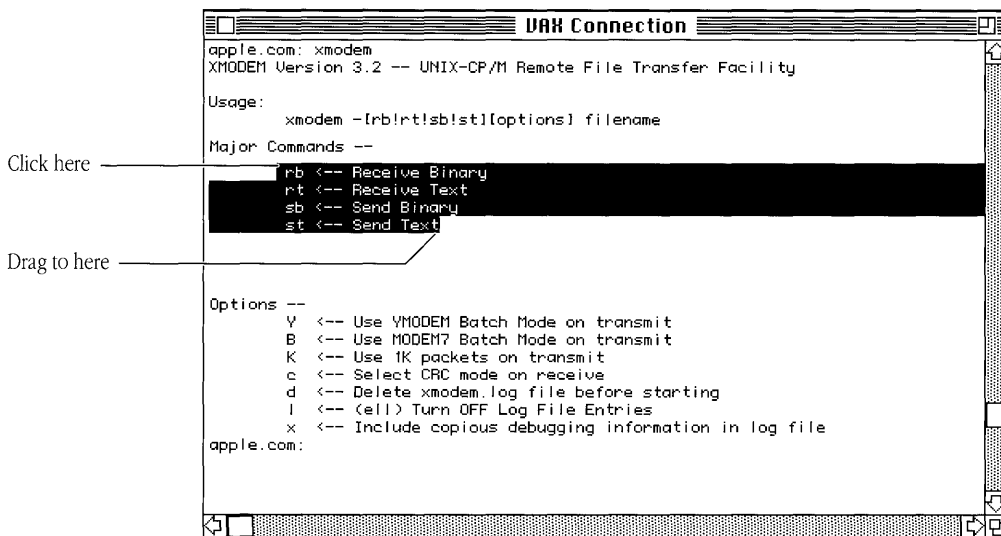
VAX Connection

apple.com: xmodem
XMODEM Version 3.2 -- UNIX-CP/M Remote File Transfer Facility

Usage:
xmodem -[rb!rt!sb!st][options] filename

Major Commands --

Click here

rb <-- Receive Binary
rt <-- Receive Text
sb <-- Send Binary
st <-- Send Text

Drag to here

Options --
Y <-- Use YMODEM Batch Mode on transmit
B <-- Use MODEM7 Batch Mode on transmit
K <-- Use 1K packets on transmit
c <-- Select CRC mode on receive
d <-- Delete xmodem.log file before starting
l <-- (ell) Turn OFF Log File Entries
x <-- Include copious debugging information in log file
apple.com: